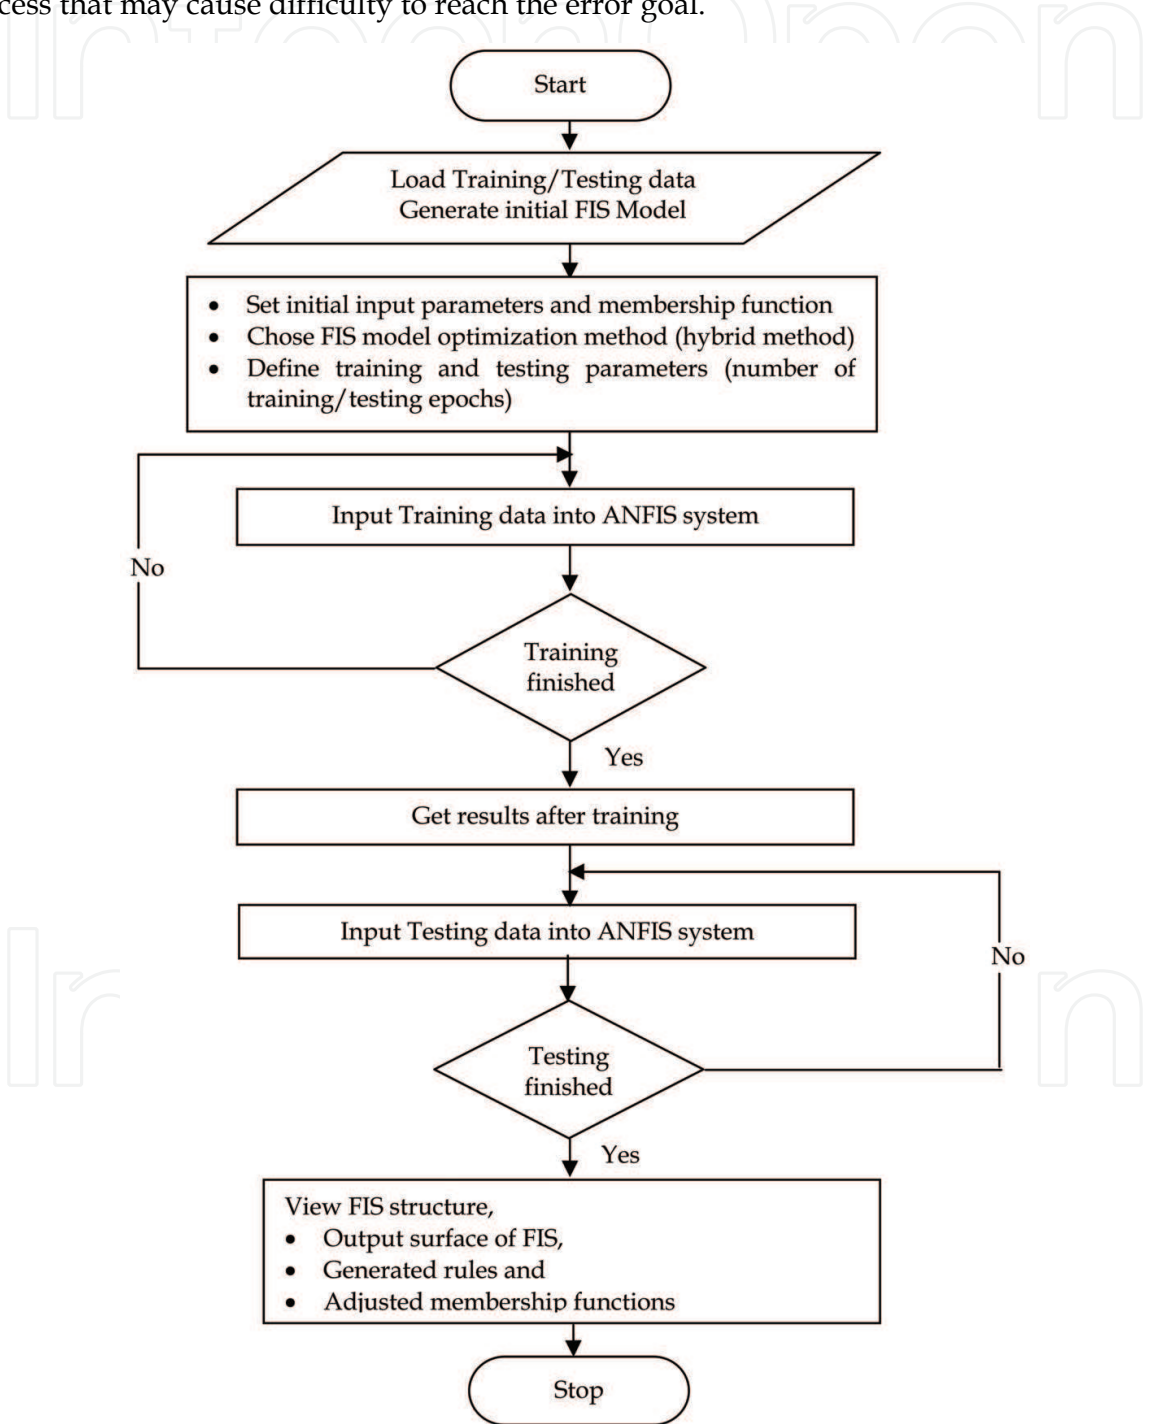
cess that may cause difficulty to reach the error goal.

Start

Load Training/Testing data
Generate initial FIS Model

- Set initial input parameters and membership function
- Chose FIS model optimization method (hybrid method)
- Define training and testing parameters (number of training/testing epochs)

Input Training data into ANFIS system

No

Training finished

Yes

Get results after training

Input Testing data into ANFIS system

No

Testing finished

Yes

View FIS structure,
- Output surface of FIS,
- Generated rules and
- Adjusted membership functions

Stop